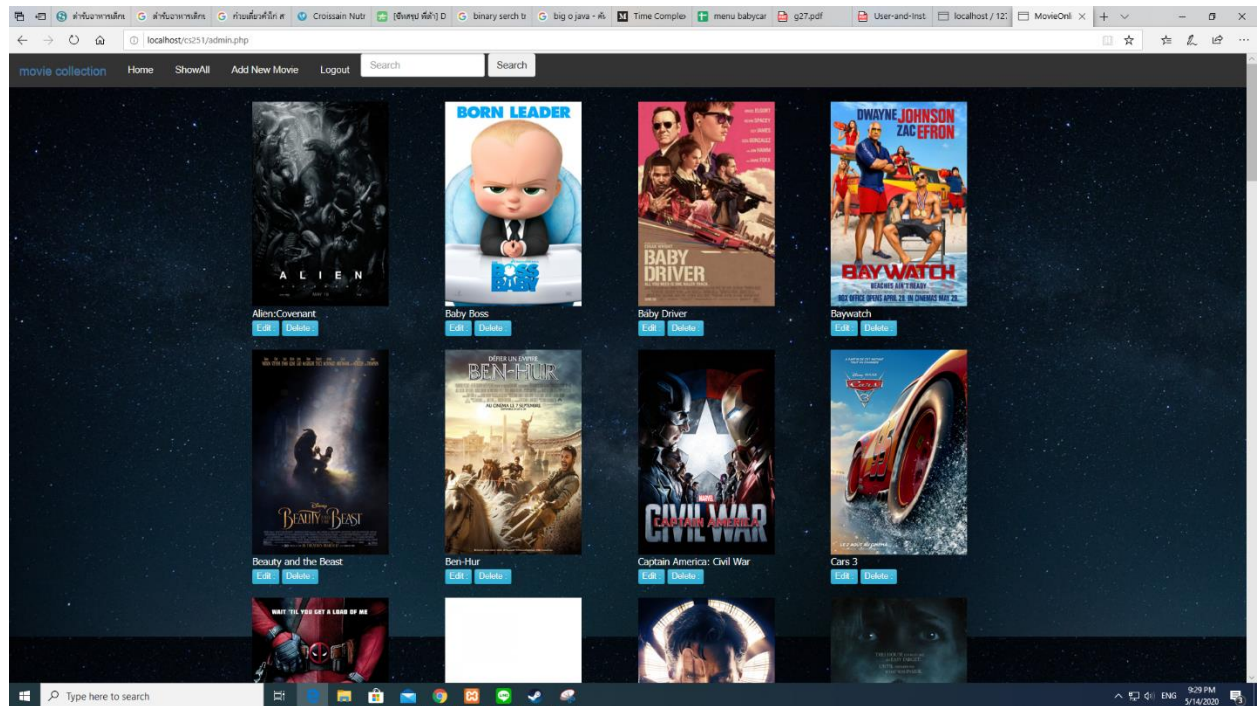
ตำรับอาหารเด็ก | ตำรับอาหารเด็ก | ก๋วยเตี๋ยวคั่วไก่ | Croissain Nutr | [จับสรุป ที่ล่า] D | binary serch | big o java | Time Comple | menu babycar | g27.pdf | User-and-Inst | localhost / 12 | MovieOnl

localhost/cs251/admin.php

movie collection Home ShowAll Add New Movie Logout Search Search

ALIEN
Alien:Covenant
Edit Delete

BORN LEADER
BOSS BABY
Baby Boss
Edit Delete

BABY DRIVER
Baby Driver
Edit Delete

DWAYNE JOHNSON ZAC EFRON
BAYWATCH
Baywatch
Edit Delete

BEAUTY AND THE BEAST
Beauty and the Beast
Edit Delete

DÉFIER UN EMPIRE
BEN-HUR
Ben-Hur
Edit Delete

CAPTAIN AMERICA CIVIL WAR
Captain America: Civil War
Edit Delete

CARS 3
Cars 3
Edit Delete

WAIT 'TIL YOU GET A LOAD OF ME

Type here to search

ENG 9:29 PM 5/14/2020